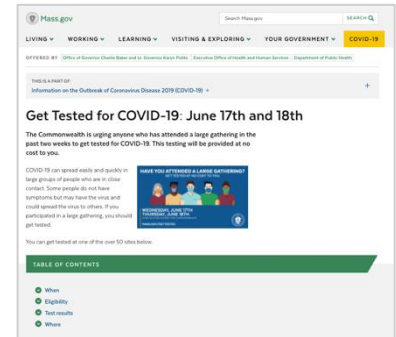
Mass.gov

Search Mass.gov

SEARCH

LIVING WORKING LEARNING VISITING & EXPLORING YOUR GOVERNMENT COVID-19

OFFERED BY Office of Governor Charlie Baker and Lt. Governor Karyn Polito Executive Office of Health and Human Services Department of Public Health

THIS IS A PART OF:

Information on the Outbreak of Coronavirus Disease 2019 (COVID-19)

Get Tested for COVID-19: June 17th and 18th

The Commonwealth is urging anyone who has attended a large gathering in the past two weeks to get tested for COVID-19. This testing will be provided at no cost to you.

COVID-19 can spread easily and quickly in large groups of people who are in close contact. Some people do not have symptoms but may have the virus and could spread the virus to others. If you participated in a large gathering, you should get tested.

HAVE YOU ATTENDED A LARGE GATHERING?

GET TESTED AT NO COST TO YOU

WEDNESDAY, JUNE 17TH
THURSDAY, JUNE 18TH

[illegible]

You can get tested at one of the over 50 sites below.

TABLE OF CONTENTS

When

Eligibility

Test results

Where